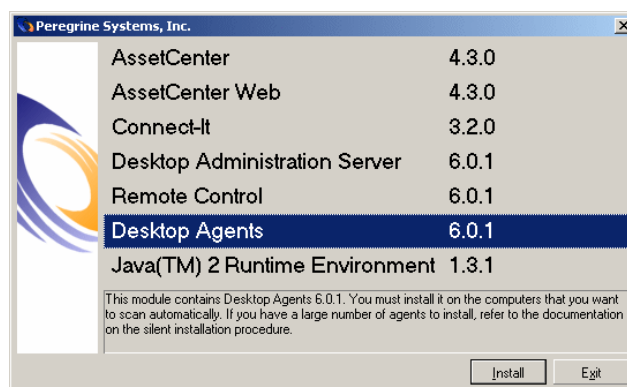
Peregrine Systems, Inc.

| AssetCenter | 4.3.0 |
|---|---|
| AssetCenter Web | 4.3.0 |
| Connect-It | 3.2.0 |
| Desktop Administration Server | 6.0.1 |
| Remote Control | 6.0.1 |
| Desktop Agents | 6.0.1 |
| Java(TM) 2 Runtime Environment | 1.3.1 |

This module contains Desktop Agents 6.0.1. You must install it on the computers that you want to scan automatically. If you have a large number of agents to install, refer to the documentation on the silent installation procedure.

Install

Exit